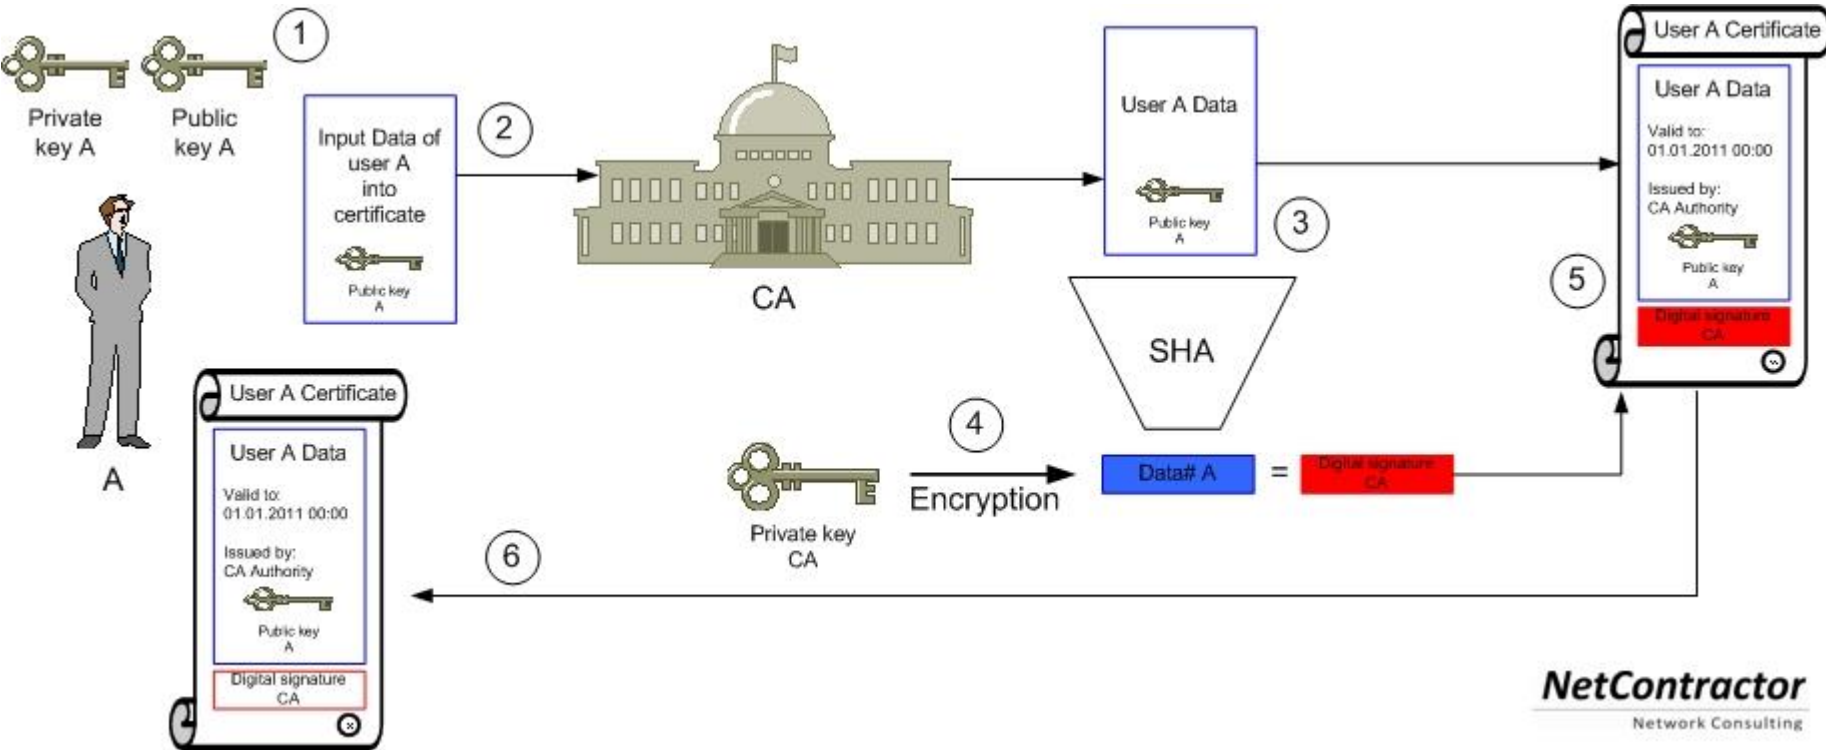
1

Private key A

Public key A

A

Input Data of user A into certificate

Public key A

2

CA

User A Data

Public key A

3

SHA

User A Certificate

User A Data

Valid to: 01.01.2011 00:00

Issued by: CA Authority

Public key A

Digital signature CA

5

4

Private key CA

Encryption

Data# A

=

Digital signature CA

6

User A Certificate

User A Data

Valid to: 01.01.2011 00:00

Issued by: CA Authority

Public key A

Digital signature CA

NetContractor
Network Consulting